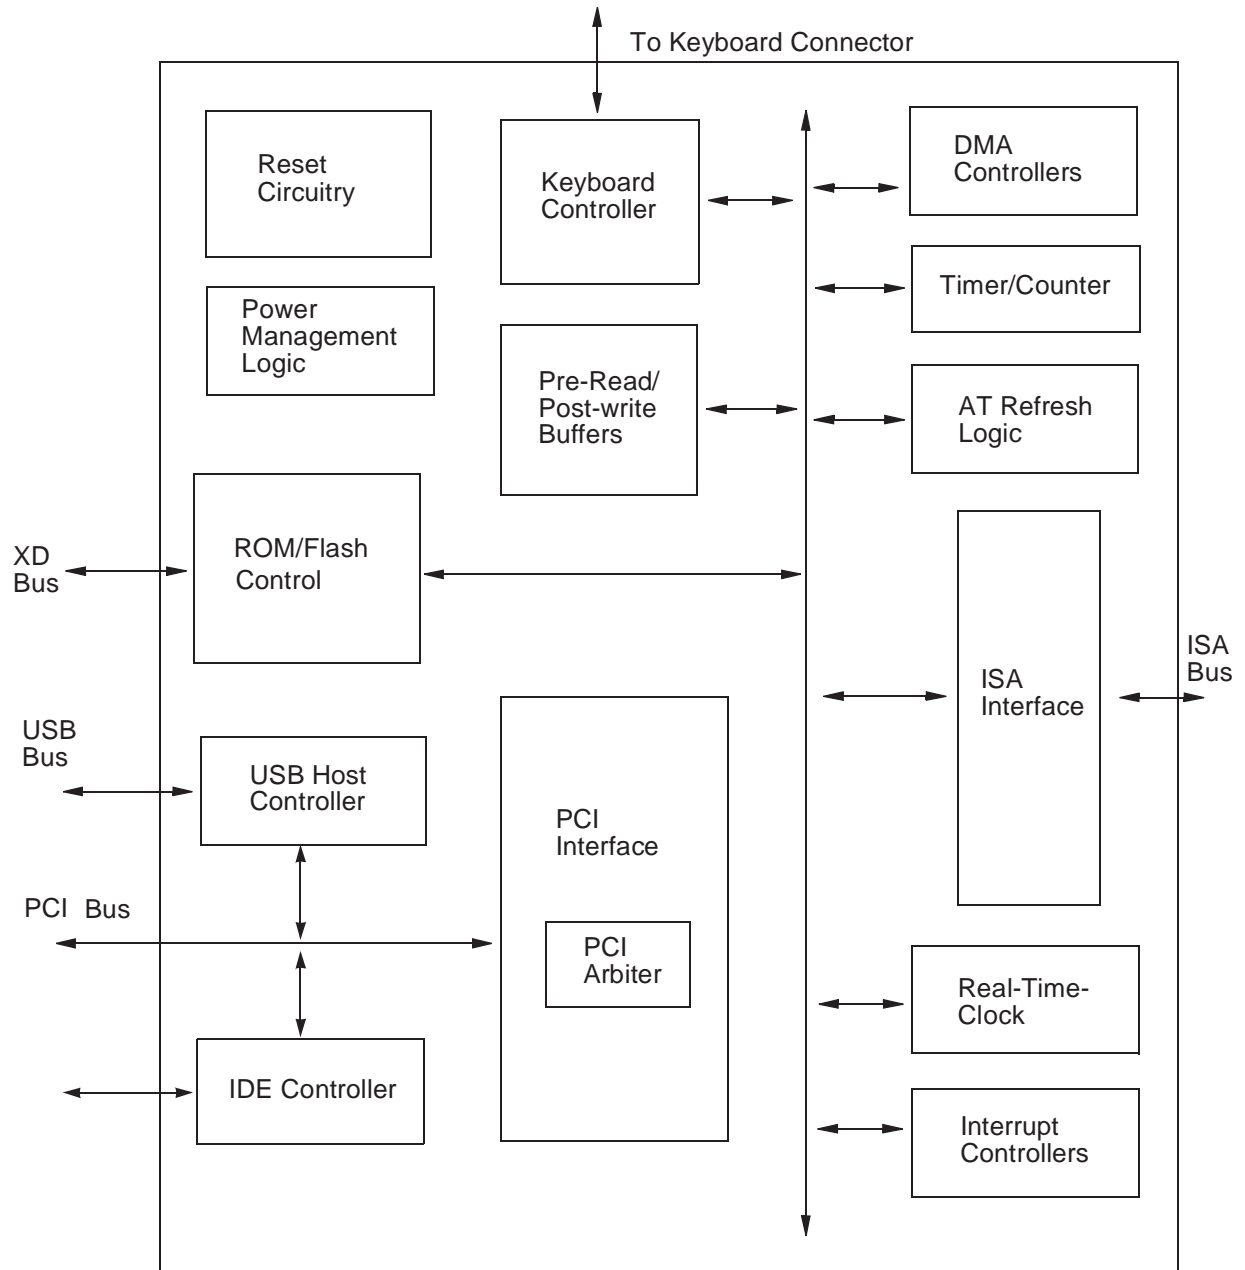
To Keyboard Connector

Reset Circuitry

Keyboard Controller

DMA Controllers

Timer/Counter

Power Management Logic

Pre-Read/ Post-write Buffers

AT Refresh Logic

XD Bus

ROM/Flash Control

ISA Interface

ISA Bus

USB Bus

USB Host Controller

PCI Interface

PCI Bus

PCI Arbiter

Real-Time-Clock

IDE Controller

Interrupt Controllers